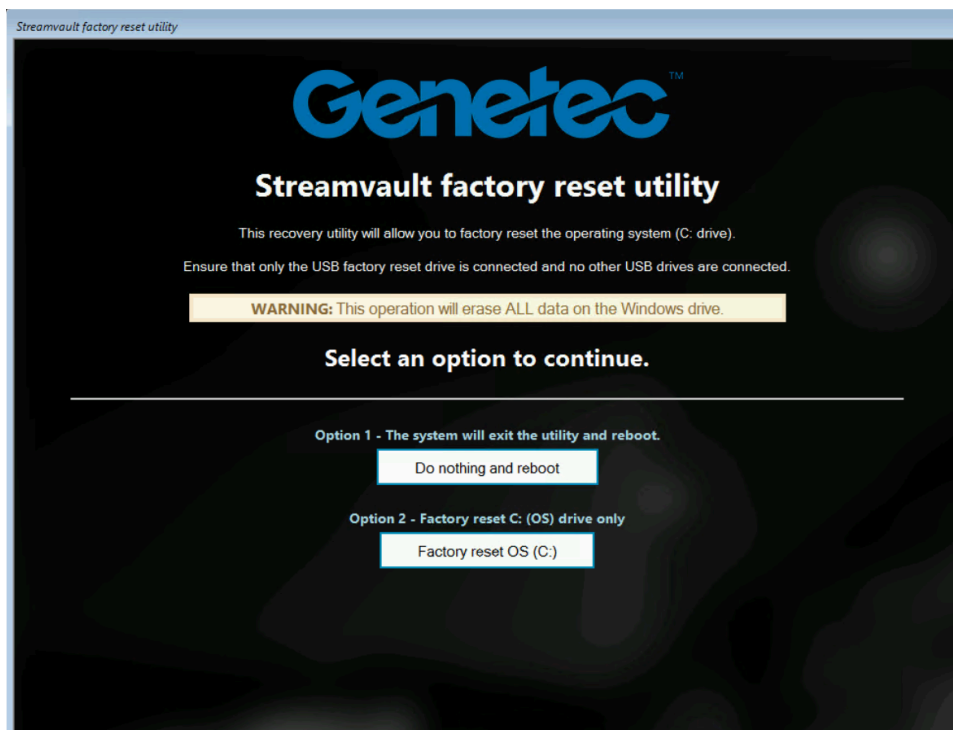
Streamvault factory reset utility

Genetec™

Streamvault factory reset utility

This recovery utility will allow you to factory reset the operating system (C: drive).

Ensure that only the USB factory reset drive is connected and no other USB drives are connected.

WARNING: This operation will erase ALL data on the Windows drive.

Select an option to continue.

Option 1 - The system will exit the utility and reboot.

Do nothing and reboot

Option 2 - Factory reset C: (OS) drive only

Factory reset OS (C:)